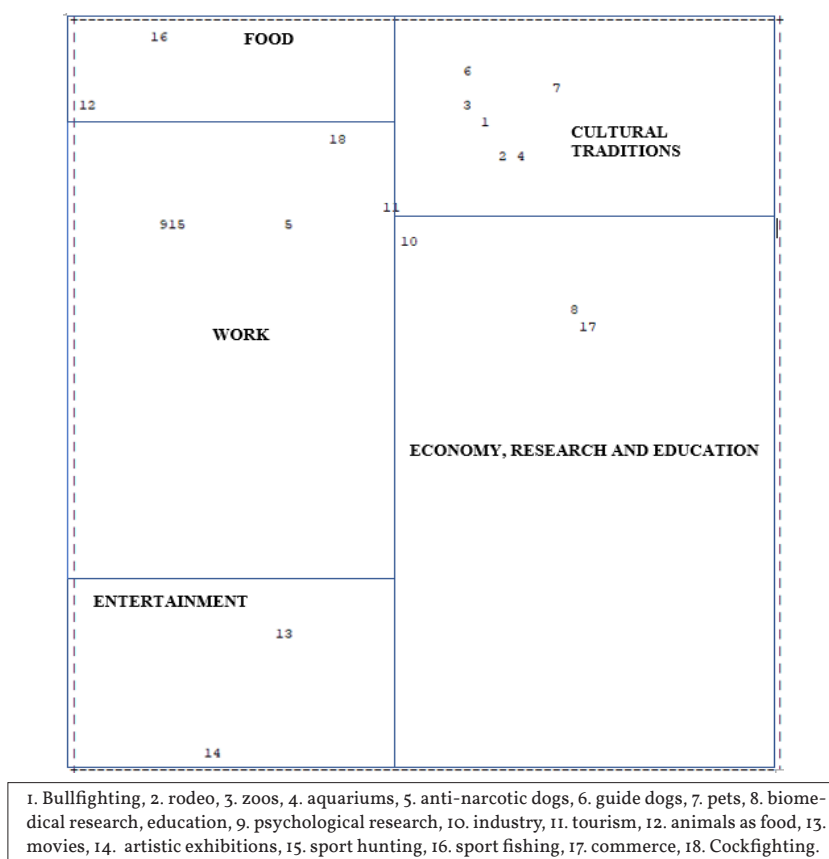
16 FOOD

12

18

WORK

915 5

11

6

7

3

1

CULTURAL TRADITIONS

2 4

10

8

17

ECONOMY, RESEARCH AND EDUCATION

ENTERTAINMENT

13

14

1. Bullfighting, 2. rodeo, 3. zoos, 4. aquariums, 5. anti-narcotic dogs, 6. guide dogs, 7. pets, 8. biomedical research, education, 9. psychological research, 10. industry, 11. tourism, 12. animals as food, 13. movies, 14. artistic exhibitions, 15. sport hunting, 16. sport fishing, 17. commerce, 18. Cockfighting.